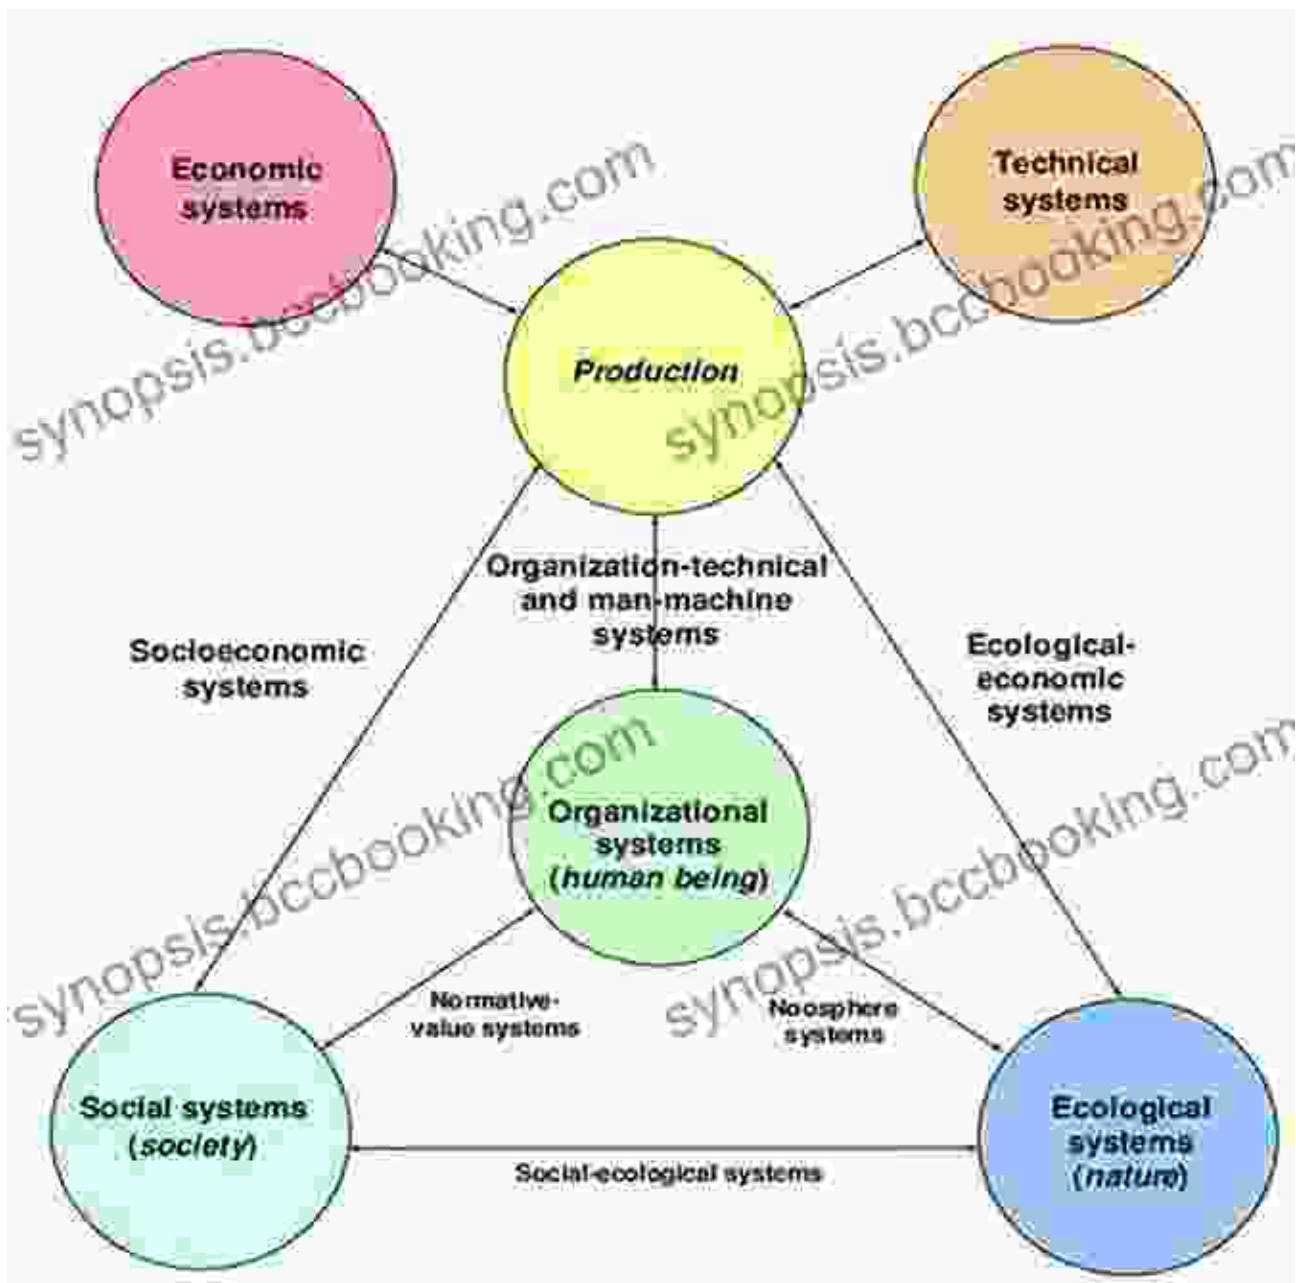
Economic systems

Technical systems

Production

Organization-technical and man-machine systems

Socioeconomic systems

Ecological-economic systems

Organizational systems (*human being*)

Normative-value systems

Noosphere systems

Social systems (*society*)

Ecological systems (*nature*)

Social-ecological systems

synopsis.bccbooking.com
synopsis.bccbooking.com
synopsis.bccbooking.com
synopsis.bccbooking.com